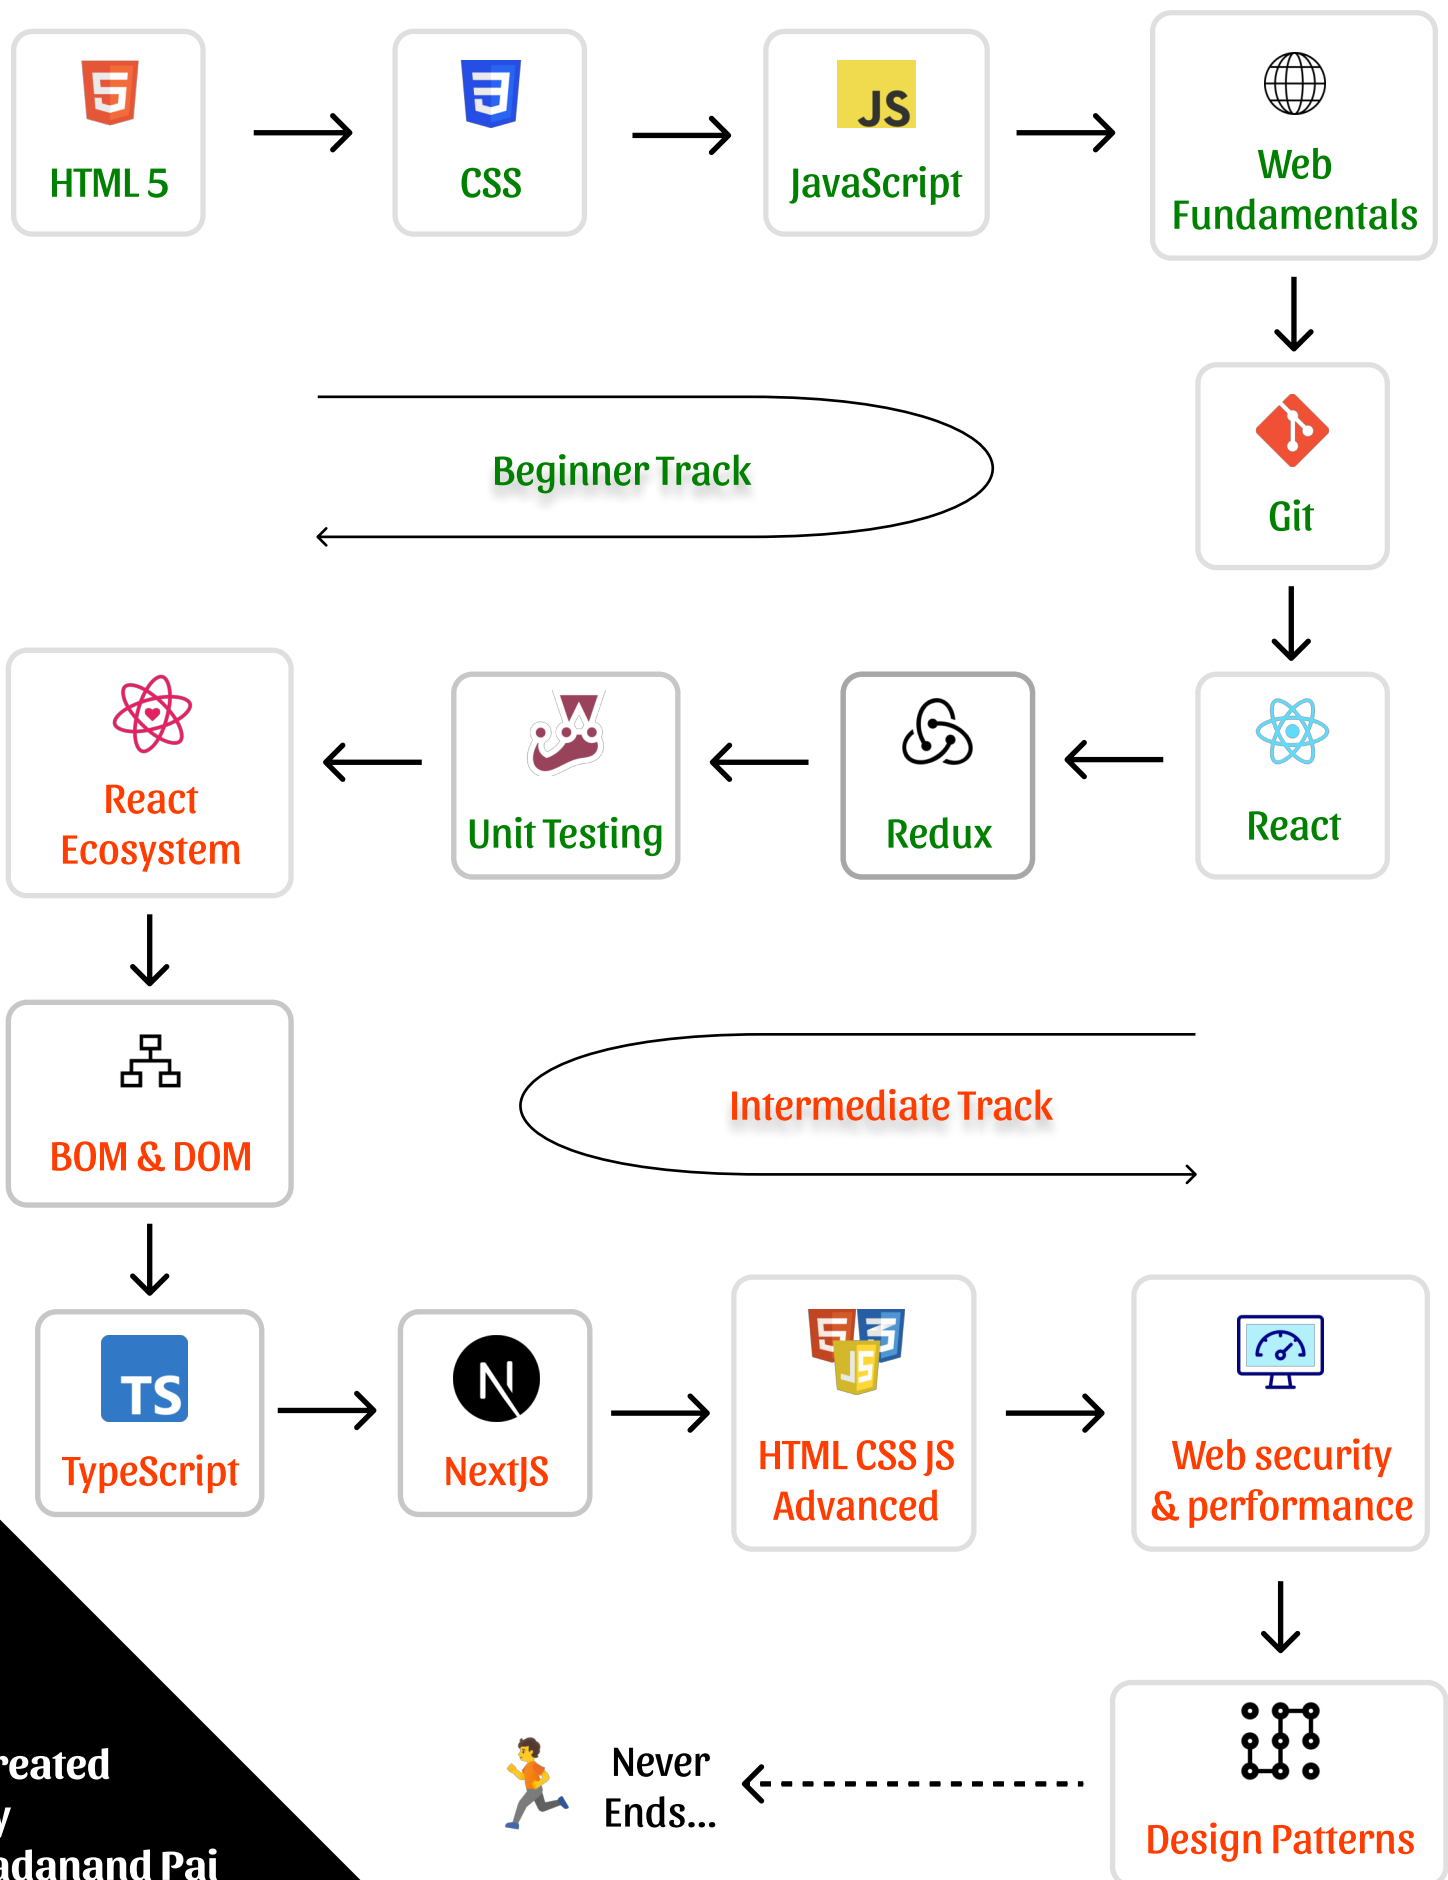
HTML 5

CSS

JS

JavaScript

Web Fundamentals

Beginner Track

Git

React Ecosystem

Unit Testing

Redux

React

BOM & DOM

Intermediate Track

TS

TypeScript

NextJS

HTML CSS JS Advanced

Web security & performance

reated
y
adanand Pai

Never Ends...

Design Patterns